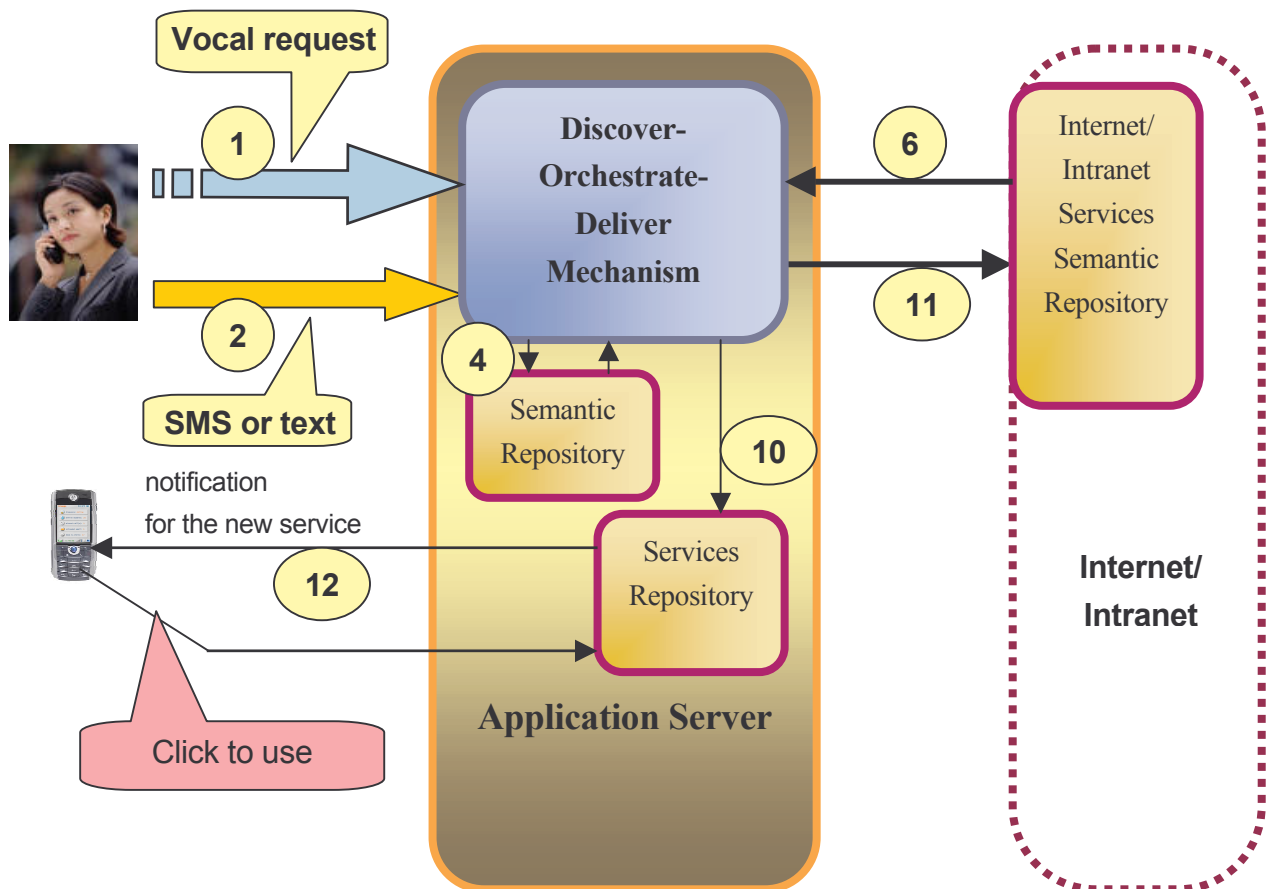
Vocal request

1

Discover-Orchestrate-Deliver Mechanism

6

Internet/ Intranet Services Semantic Repository

11

2

4

SMS or text

Semantic Repository

10

notification for the new service

Services Repository

12

Internet/ Intranet

Application Server

Click to use